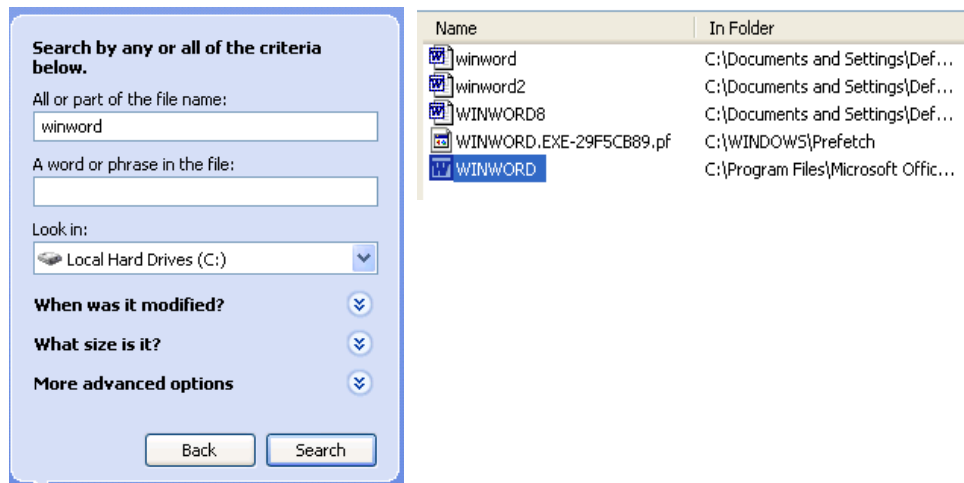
Search by any or all of the criteria below.

All or part of the file name:

winword

A word or phrase in the file:

Look in:

Local Hard Drives (C:)

When was it modified?

What size is it?

More advanced options

Back Search

| Name | In Folder |
|---|---|
| winword | C:\Documents and Settings\Def... |
| winword2 | C:\Documents and Settings\Def... |
| WINWORD8 | C:\Documents and Settings\Def... |
| WINWORD.EXE-29F5CB89.pf | C:\WINDOWS\Prefetch |
| WINWORD | C:\Program Files\Microsoft Offic... |